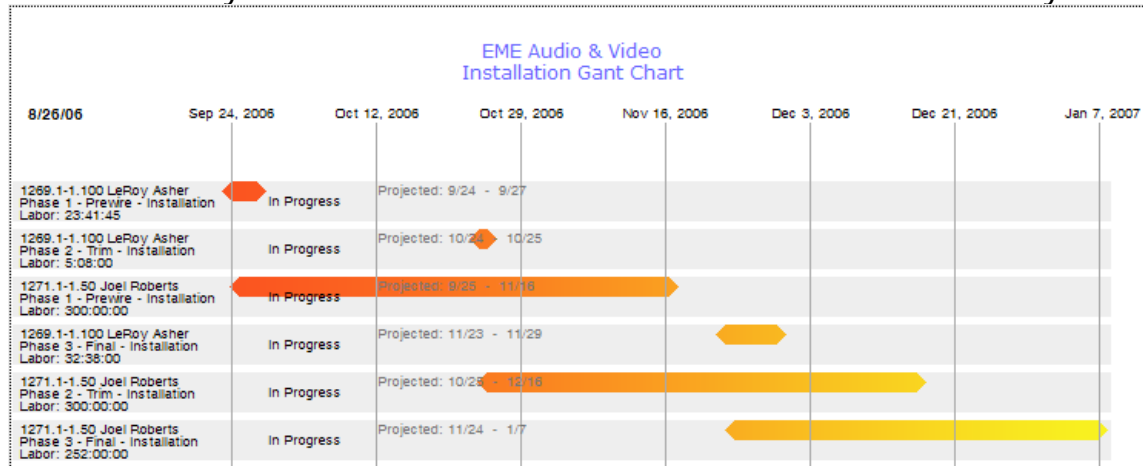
EME Audio & Video
Installation Gant Chart

8/26/06 Sep 24, 2006 Oct 12, 2006 Oct 29, 2006 Nov 16, 2006 Dec 3, 2006 Dec 21, 2006 Jan 7, 2007

1269.1-1.100 LeRoy Asher
Phase 1 - Prewre - Installation
Labor: 23:41:45
In Progress
Projected: 9/24 - 9/27

1269.1-1.100 LeRoy Asher
Phase 2 - Trim - Installation
Labor: 5:08:00
In Progress
Projected: 10/24 - 10/25

1271.1-1.50 Joel Roberts
Phase 1 - Prewre - Installation
Labor: 300:00:00
In Progress
Projected: 9/25 - 11/16

1269.1-1.100 LeRoy Asher
Phase 3 - Final - Installation
Labor: 32:38:00
In Progress
Projected: 11/23 - 11/29

1271.1-1.50 Joel Roberts
Phase 2 - Trim - Installation
Labor: 300:00:00
In Progress
Projected: 10/28 - 12/16

1271.1-1.50 Joel Roberts
Phase 3 - Final - Installation
Labor: 252:00:00
In Progress
Projected: 11/24 - 1/7